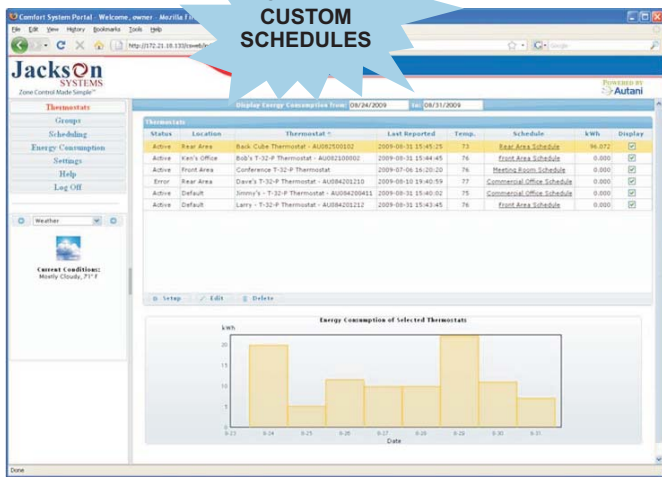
Comfort System Portal - Welcome, owner - Mozilla Fi

CUSTOM SCHEDULES

File Edit View History Bookmarks Tools Help

http://172.21.18.133/csweb/

Jackson SYSTEMS
Zone Control Made Simple™

POWERED BY Autani

Thermostats
Groups
Scheduling
Energy Consumption
Settings
Help
Log Off

Weather

Current Conditions:
Mostly Cloudy, 71° F

Display Energy Consumption from: 08/24/2009 to: 08/31/2009

Thermostats

| Status | Location | Thermostat | Last Reported | Temp. | Schedule | kWh | Display |
|---|---|---|---|---|---|---|---|
| Active | Rear Area | Back Cube Thermostat - AU082500102 | 2009-08-31 15:45:25 | 73 | Rear Area Schedule | 96.072 | ☑ |
| Active | Ken's Office | Bob's T-32-P Thermostat - AU082100002 | 2009-08-31 15:44:45 | 76 | Front Area Schedule | 0.000 | ☑ |
| Active | Front Area | Conference T-32-P Thermostat | 2009-07-06 16:20:20 | 76 | Meeting Room Schedule | 0.000 | ☑ |
| Error | Rear Area | Dave's T-32-P Thermostat - AU084201210 | 2009-08-10 19:40:59 | 77 | Commercial Office Schedule | 0.000 | ☑ |
| Active | Default | Jimmy's - T-32-P Thermostat - AU084200411 | 2009-08-31 15:40:02 | 75 | Commercial Office Schedule | 0.000 | ☑ |
| Active | Default | Larry - T-32-P Thermostat - AU084201212 | 2009-08-31 15:43:45 | 76 | Front Area Schedule | 0.000 | ☑ |

Setup Edit Delete

Energy Consumption of Selected Thermostats

kWh
20
15
10
5
0
8-23 8-24 8-25 8-26 8-27 8-28 8-29 8-30 8-31
Date

Done